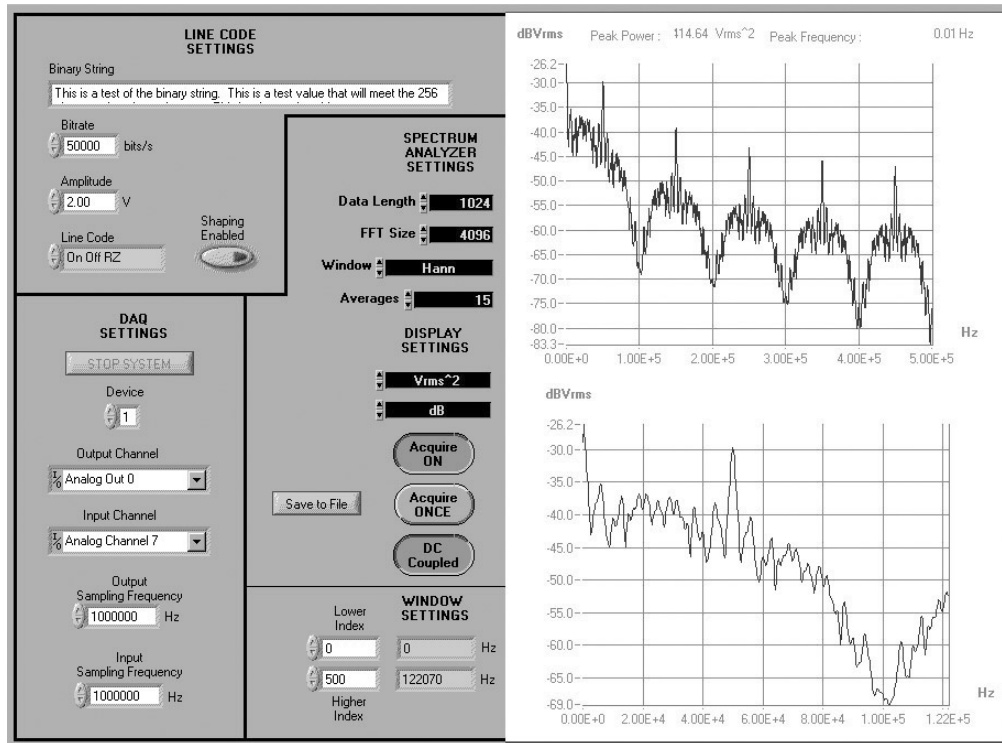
LINE CODE SETTINGS

Binary String

This is a test of the binary string. This is a test value that will meet the 256

Bitrate

50000 bits/s

Amplitude

2.00 V

Line Code

On Off RZ

Shaping Enabled

SPECTRUM ANALYZER SETTINGS

Data Length 1024

FFT Size 4096

Window Hann

Averages 15

DISPLAY SETTINGS

Vrms^2

dB

Acquire ON

Acquire ONCE

DC Coupled

Save to File

DAQ SETTINGS

STOP SYSTEM

Device

1

Output Channel

Analog Out 0

Input Channel

Analog Channel 7

Output Sampling Frequency

1000000 Hz

Input Sampling Frequency

1000000 Hz

WINDOW SETTINGS

Lower Index

0

0 Hz

500

122070 Hz

Higher Index

dBVrms Peak Power : 114.64 Vrms^2 Peak Frequency : 0.01 Hz

-26.2
-30.0
-35.0
-40.0
-45.0
-50.0
-55.0
-60.0
-65.0
-70.0
-75.0
-80.0
-83.3

Hz

0.00E+0 1.00E+5 2.00E+5 3.00E+5 4.00E+5 5.00E+5

dBVrms

-26.2
-30.0
-35.0
-40.0
-45.0
-50.0
-55.0
-60.0
-65.0
-69.0

Hz

0.00E+0 2.00E+4 4.00E+4 6.00E+4 8.00E+4 1.00E+5 1.22E+5